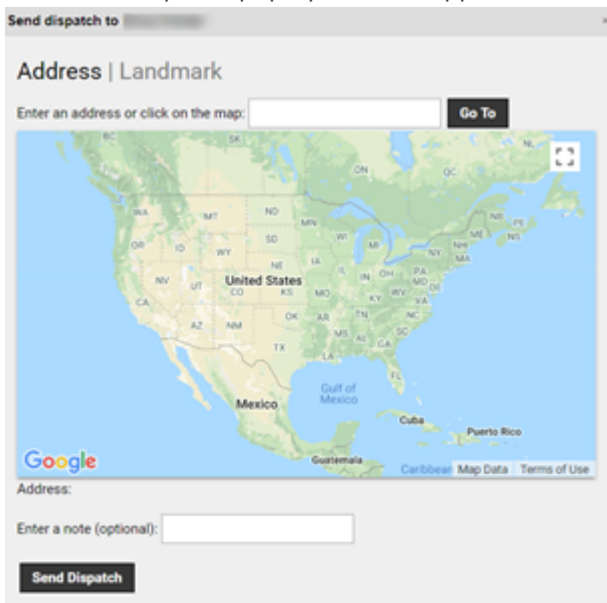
Send dispatch to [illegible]

Address | Landmark

Enter an address or click on the map:

Go To

SK
ON
QC
NL
MT
ND
MN
WA
OR
ID
WY
SD
WI
MI
NE
IA
NV
UT
United States
CO
KS
MO
IL
IN
OH
PA
NY
VT
NH
ME
NB
PE
NS
MA
CT
RI
NJ
DE
MD
WV
VA
KY
CA
AZ
NM
OK
AR
TN
NC
SC
MS
AL
GA
TX
LA
FL
Gulf of Mexico
Mexico
Cuba
Puerto Rico
Guatemala
Caribbean
Google
Map Data
Terms of Use

Address:

Enter a note (optional):

Send Dispatch